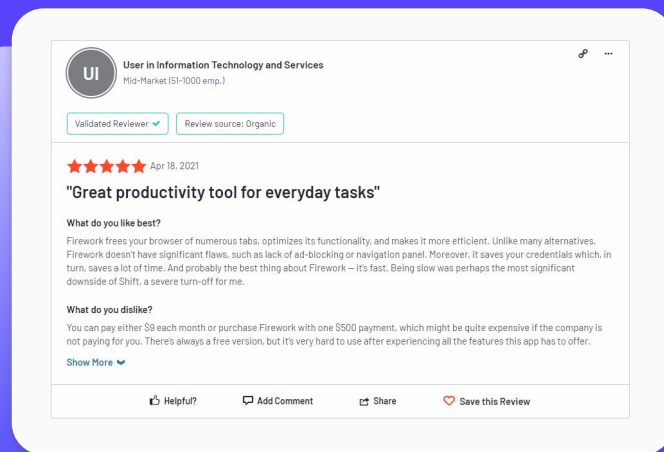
UI

User in Information Technology and Services
Mid-Market (51-1000 emp.)

Validated Reviewer ✔ Review source: Organic

Apr 18, 2021

"Great productivity tool for everyday tasks"

What do you like best?

Firework frees your browser of numerous tabs, optimizes its functionality, and makes it more efficient. Unlike many alternatives, Firework doesn't have significant flaws, such as lack of ad-blocking or navigation panel. Moreover, it saves your credentials which, in turn, saves a lot of time. And probably the best thing about Firework — it's fast. Being slow was perhaps the most significant downside of Shift, a severe turn-off for me.

What do you dislike?

You can pay either $9 each month or purchase Firework with one $500 payment, which might be quite expensive if the company is not paying for you. There's always a free version, but it's very hard to use after experiencing all the features this app has to offer.

Show More

Helpful? Add Comment Share Save this Review